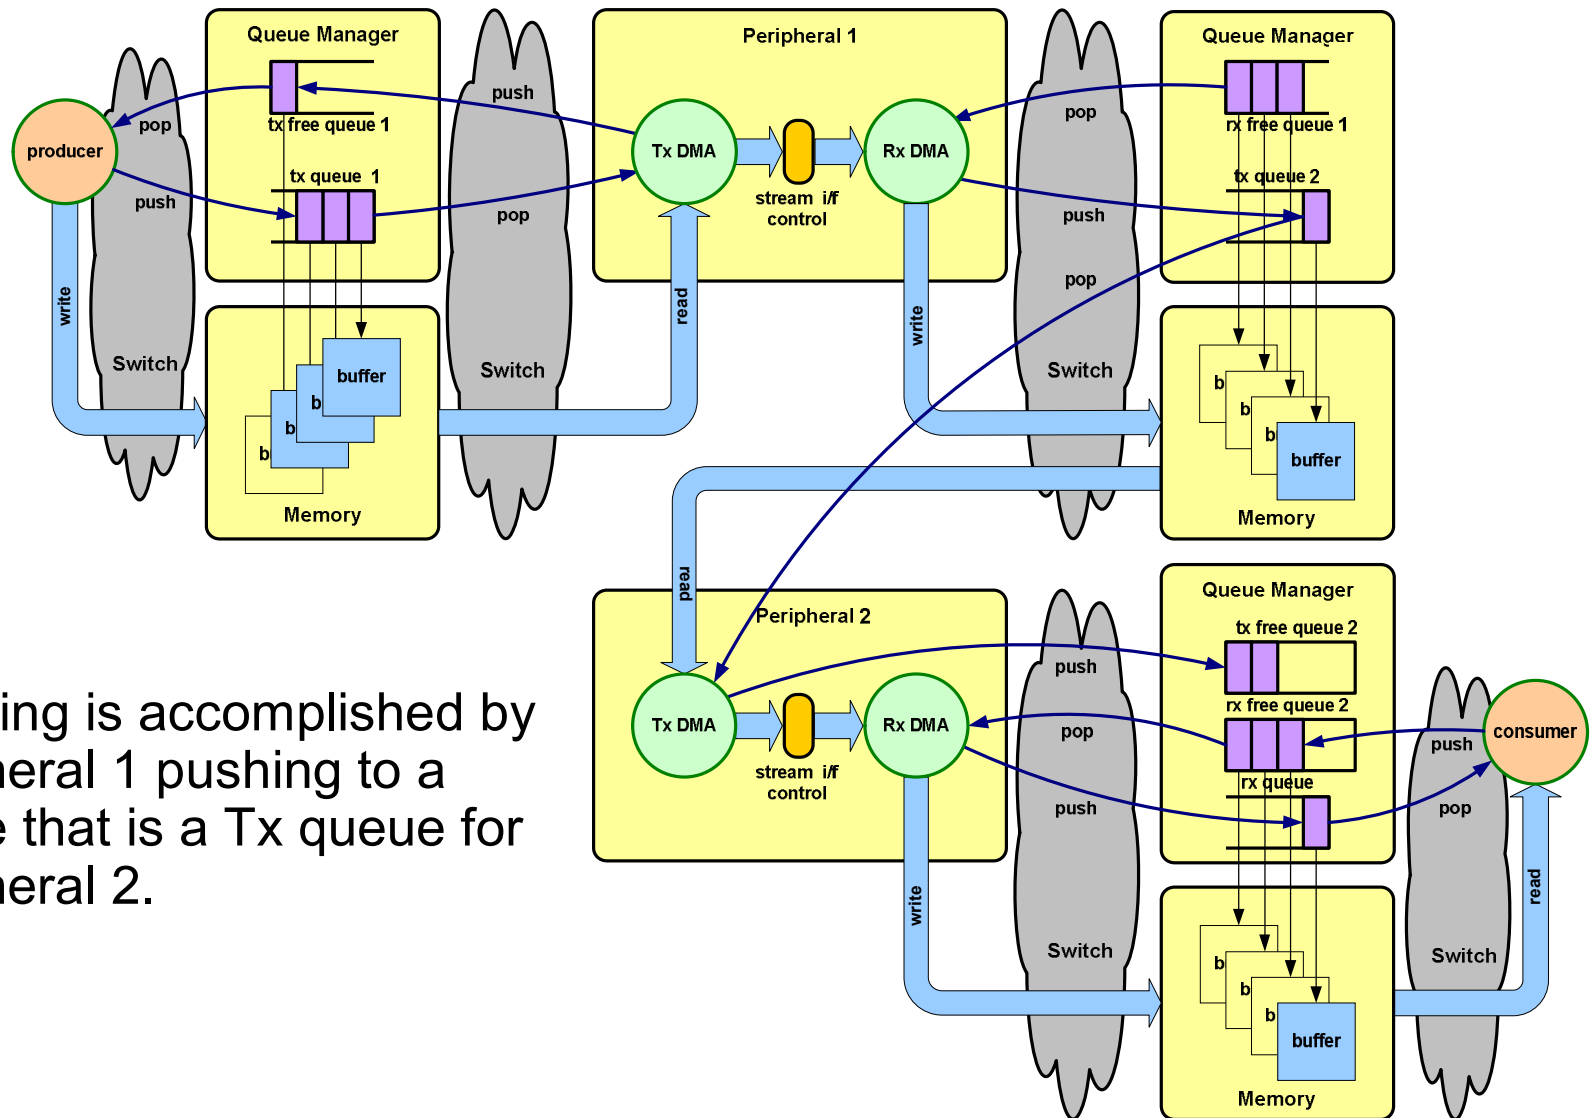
Queue Manager

tx free queue 1

tx queue 1

pop

push

producer

write

Switch

buffer

b

b

b

Memory

push

pop

Switch

Peripheral 1

Tx DMA

stream i/f control

Rx DMA

read

write

pop

push

pop

Switch

Queue Manager

rx free queue 1

tx queue 2

b

b

b

buffer

Memory

read

Peripheral 2

Tx DMA

stream i/f control

Rx DMA

write

push

pop

push

Switch

Queue Manager

tx free queue 2

rx free queue 2

rx queue

b

b

b

buffer

Memory

push

pop

consumer

Switch

read

ing is accomplished by
heral 1 pushing to a
e that is a Tx queue for
heral 2.